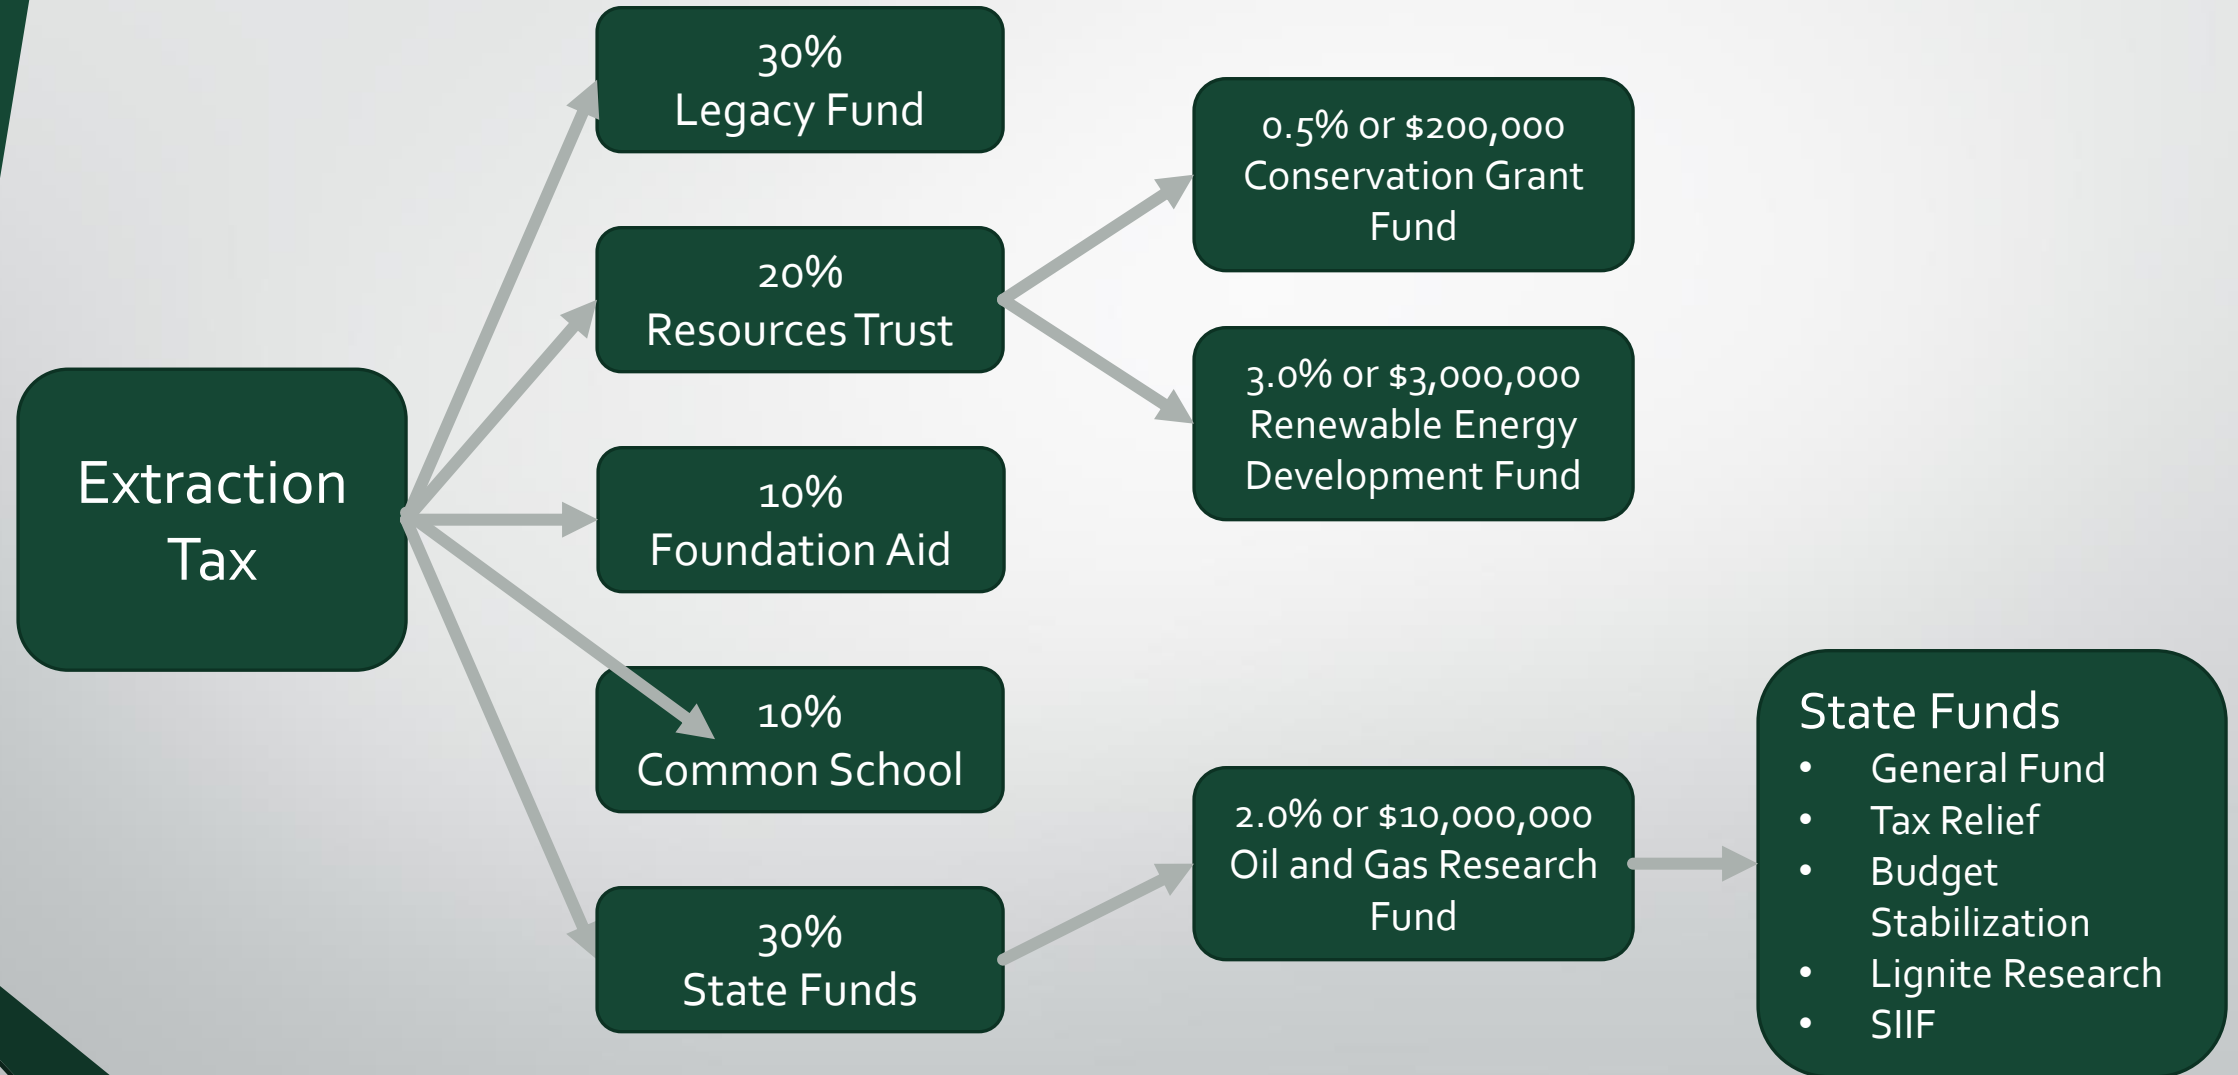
Extraction Tax

30%
Legacy Fund

20%
Resources Trust

10%
Foundation Aid

10%
Common School

30%
State Funds

0.5% or \$200,000
Conservation Grant Fund

3.0% or \$3,000,000
Renewable Energy Development Fund

2.0% or \$10,000,000
Oil and Gas Research Fund

State Funds
- General Fund
- Tax Relief
- Budget Stabilization
- Lignite Research
- SIIF